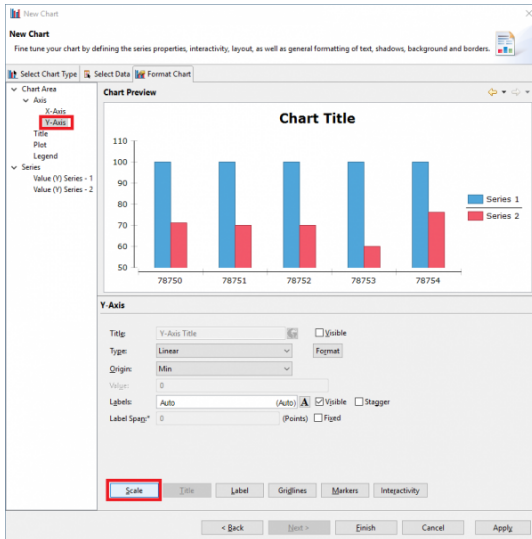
New Chart

New Chart
Fine tune your chart by defining the series properties, interactivity, layout, as well as general formatting of text, shadows, background and borders.

Select Chart Type | Select Data | Format Chart

Chart Area
Axis
X-Axis
Y-Axis
Title
Plot
Legend
Series
Value (Y) Series - 1
Value (Y) Series - 2

Chart Preview

Chart Title

110
100
90
80
70
60
50

78750 78751 78752 78753 78754

Series 1
Series 2

Y-Axis

Title: Y-Axis Title Visible
Type: Linear Format
Origin: Min
Value: 0
Labels: Auto (Auto) A Visible Stagger
Label Span:* 0 (Points) Fixed

Scale | Title | Label | Gridlines | Markers | Interactivity

< Back | Next > | Finish | Cancel | Apply